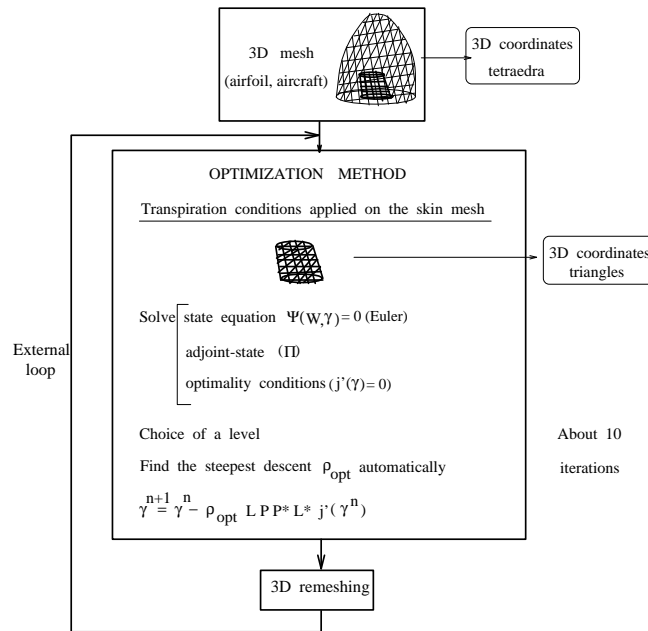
3D mesh
(airfoil, aircraft)

3D coordinates
tetraedra

OPTIMIZATION METHOD

Transpiration conditions applied on the skin mesh

3D coordinates
triangles

Solve state equation $\Psi(W,\gamma) = 0$ (Euler)
adjoint-state $(\Pi)$
optimality conditions $(j'(\gamma) = 0)$

External
loop

Choice of a level

Find the steepest descent $\rho_{opt}$ automatically

$\gamma^{n+1} = \gamma^{n} - \rho_{opt}\ L\ P\ P^{*}\ L^{*}\ j'(\gamma^{n})$

About 10
iterations

3D remeshing